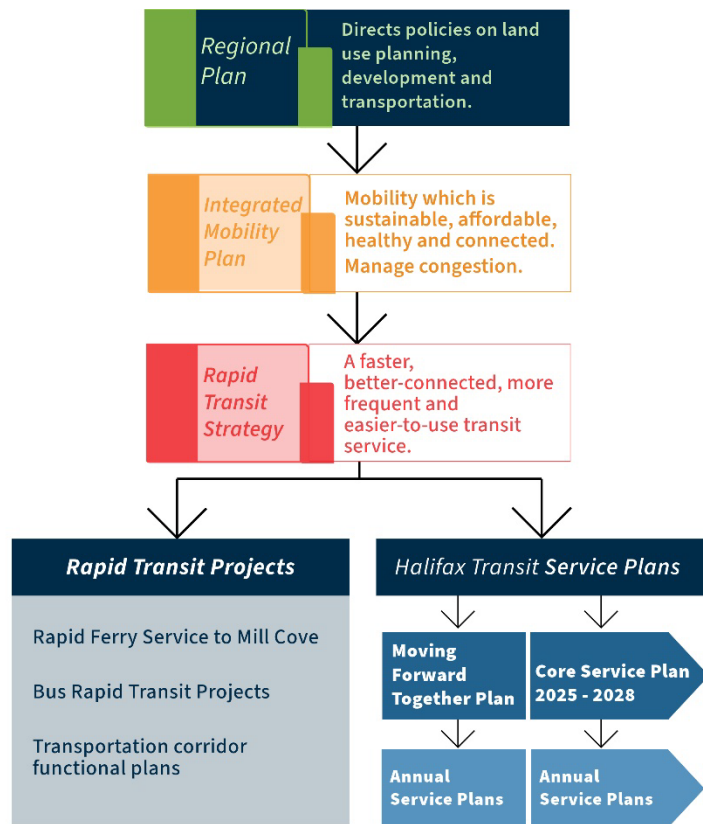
Regional Plan

Directs policies on land use planning, development and transportation.

Integrated Mobility Plan

Mobility which is sustainable, affordable, healthy and connected.
Manage congestion.

Rapid Transit Strategy

A faster, better-connected, more frequent and easier-to-use transit service.

Rapid Transit Projects

Rapid Ferry Service to Mill Cove

Bus Rapid Transit Projects

Transportation corridor functional plans

Halifax Transit Service Plans

Moving Forward Together Plan

Core Service Plan 2025 - 2028

Annual Service Plans

Annual Service Plans